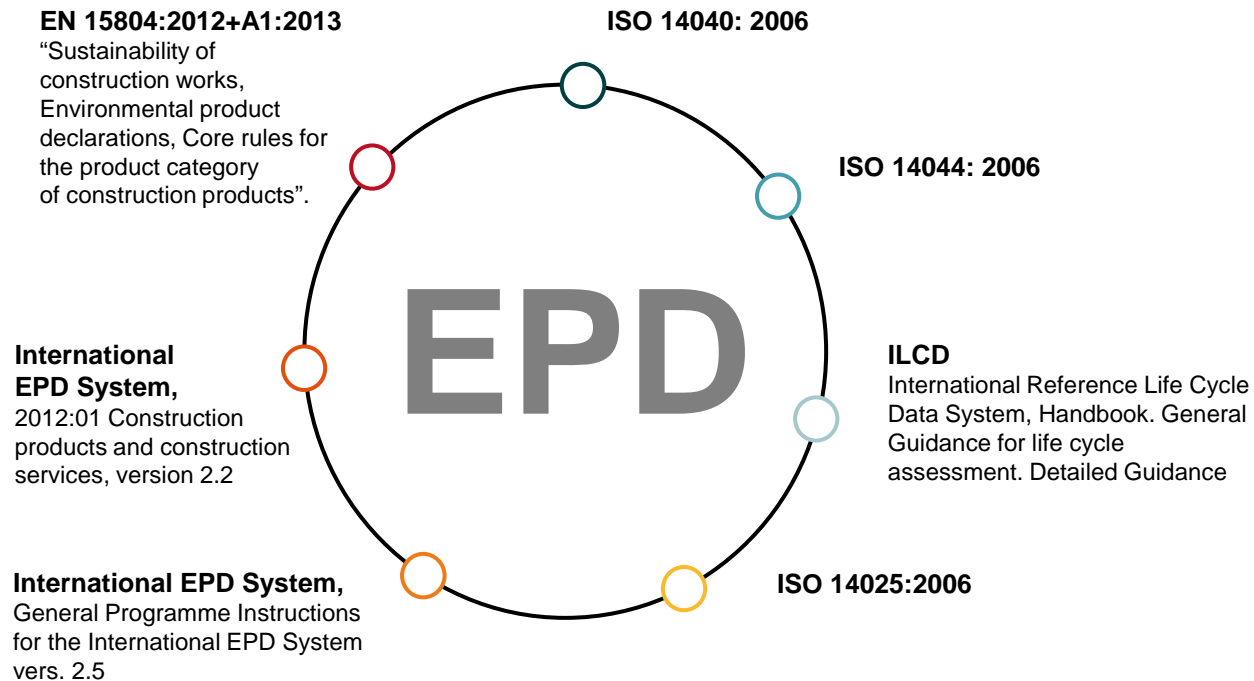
EN 15804:2012+A1:2013
“Sustainability of construction works, Environmental product declarations, Core rules for the product category of construction products”.

ISO 14040: 2006

ISO 14044: 2006

EPD

International EPD System,
2012:01 Construction products and construction services, version 2.2

ILCD
International Reference Life Cycle Data System, Handbook. General Guidance for life cycle assessment. Detailed Guidance

International EPD System,
General Programme Instructions for the International EPD System vers. 2.5

ISO 14025:2006